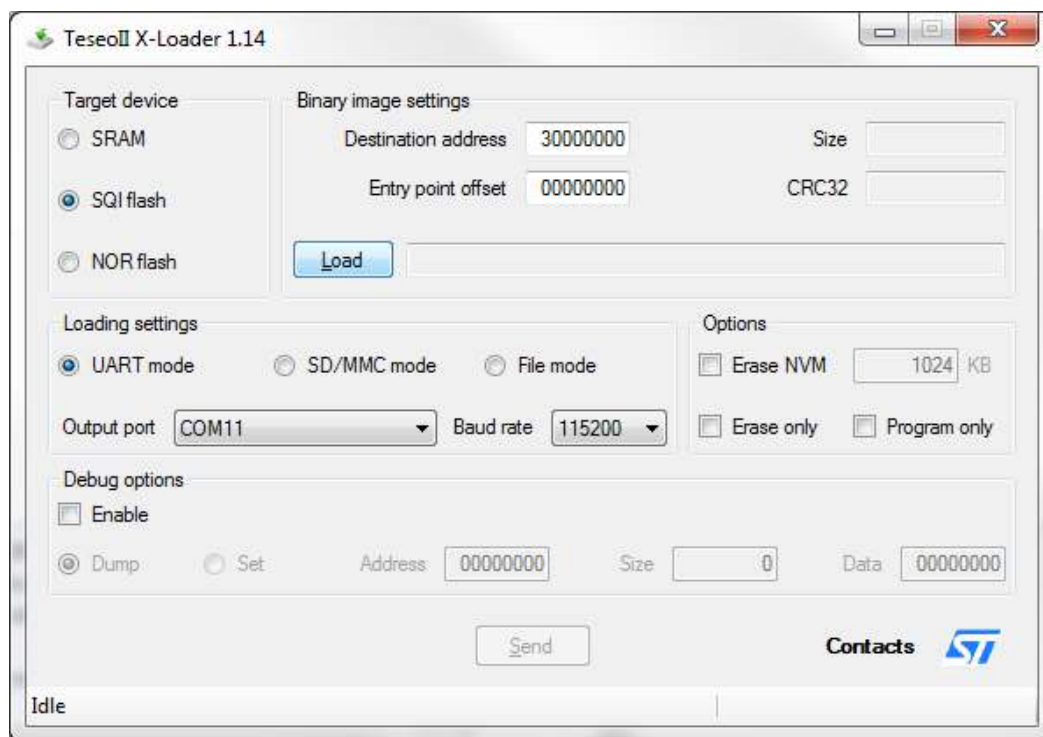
TeseoII X-Loader 1.14

Target device
SRAM
SQI flash
NOR flash

Binary image settings
Destination address 30000000
Entry point offset 00000000
Size
CRC32
Load

Loading settings
UART mode
SD/MMC mode
File mode
Output port COM11
Baud rate 115200

Options
Erase NVM 1024 KB
Erase only
Program only

Debug options
Enable
Dump
Set
Address 00000000
Size 0
Data 00000000

Send
Contacts

Idle